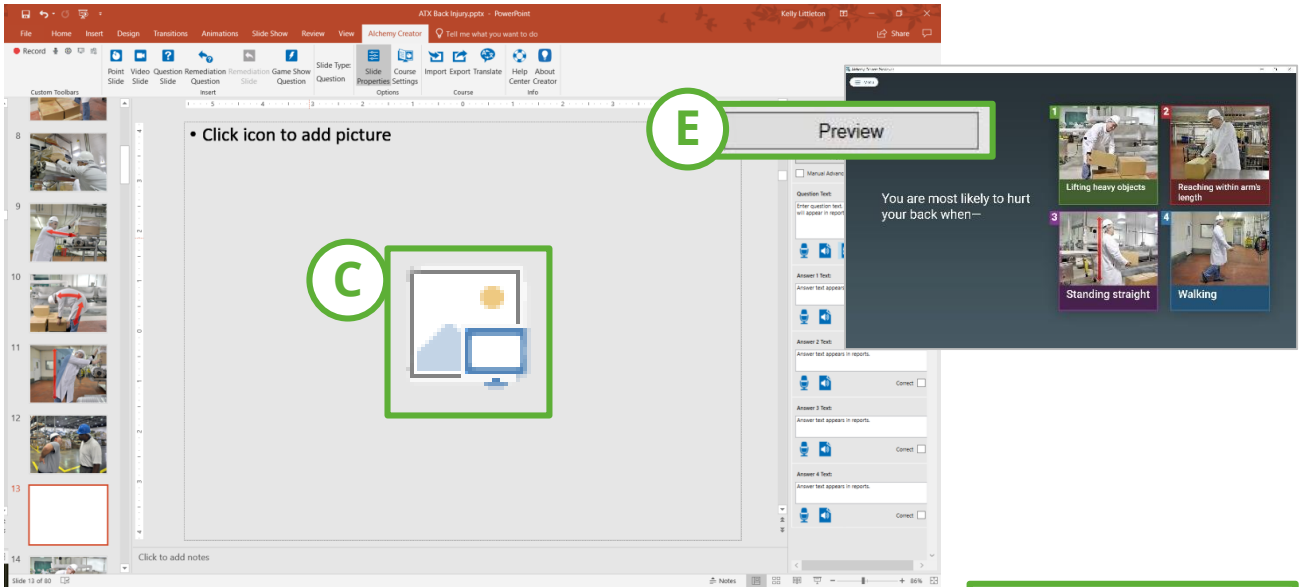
ATX Back Injury.pptx - PowerPoint
Kelly Littleton
File Home Insert Design Transitions Animations Slide Show Review View Alchemy Creator Tell me what you want to do
Share
Record
Custom Toolbars
Point Slide
Video Slide
Question Slide
Remediation Question
Remediation Slide
Game Show Question
Insert
Slide Type: Question
Slide Properties
Course Settings
Options
Import
Export
Translate
Course
Help Center
About Creator
Info

8
9
10
11
12
13
14

• Click icon to add picture

C

E

Preview

Manual Advanc

Question Text:
Enter question text. will appear in report

Answer 1 Text:
Answer text appears

Answer 2 Text:
Answer text appears in reports.
Correct

Answer 3 Text:
Answer text appears in reports.
Correct

Answer 4 Text:
Answer text appears in reports.
Correct

You are most likely to hurt your back when—

1 Lifting heavy objects
2 Reaching within arm's length
3 Standing straight
4 Walking

Click to add notes

Slide 13 of 80
Notes
86%